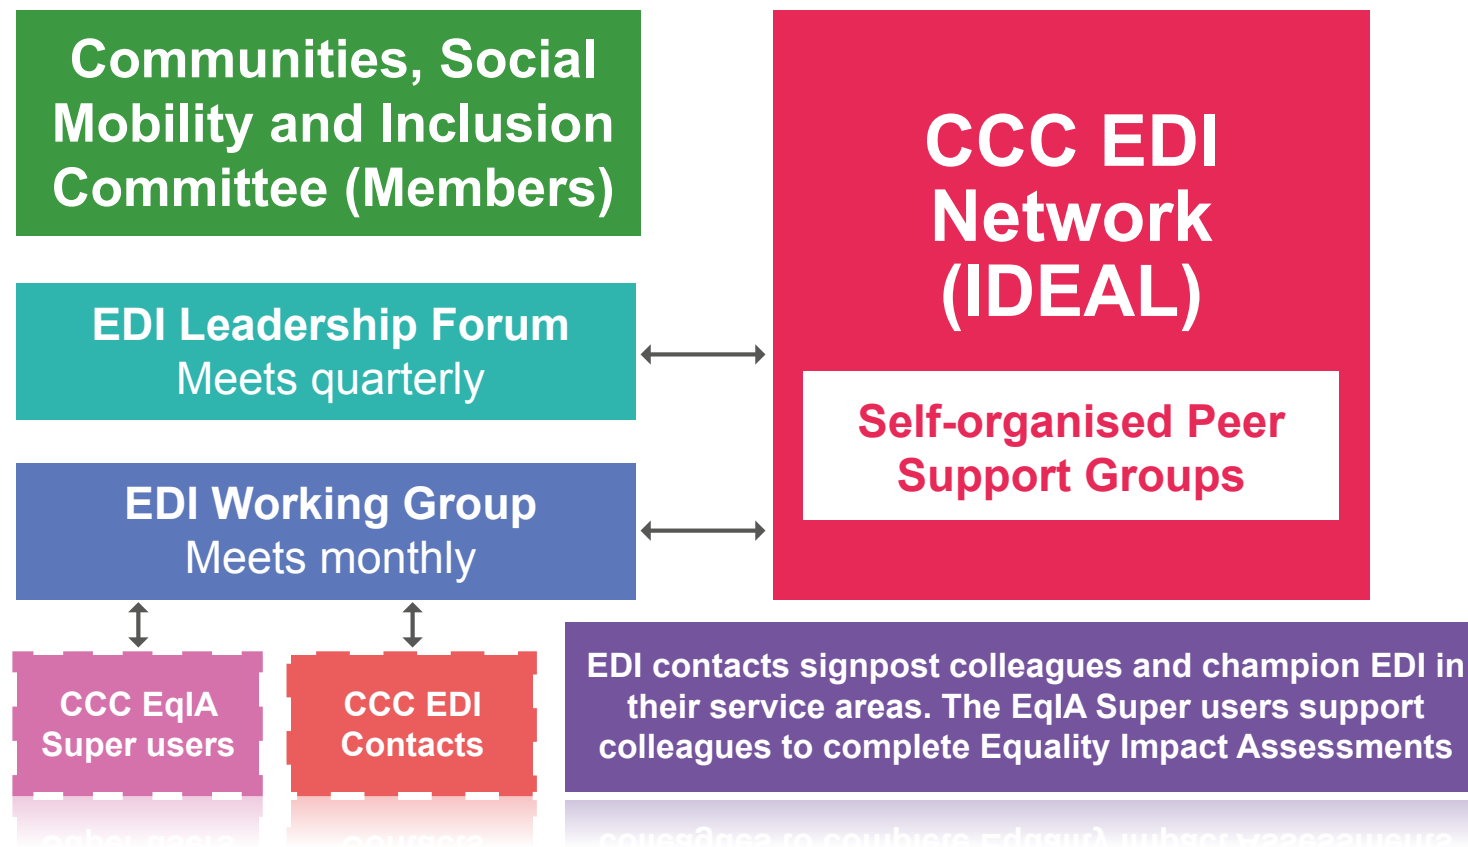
Communities, Social Mobility and Inclusion Committee (Members)

CCC EDI Network (IDEAL)

Self-organised Peer Support Groups

EDI Leadership Forum
Meets quarterly

EDI Working Group
Meets monthly

CCC EqIA Super users

CCC EDI Contacts

EDI contacts signpost colleagues and champion EDI in their service areas. The EqIA Super users support colleagues to complete Equality Impact Assessments